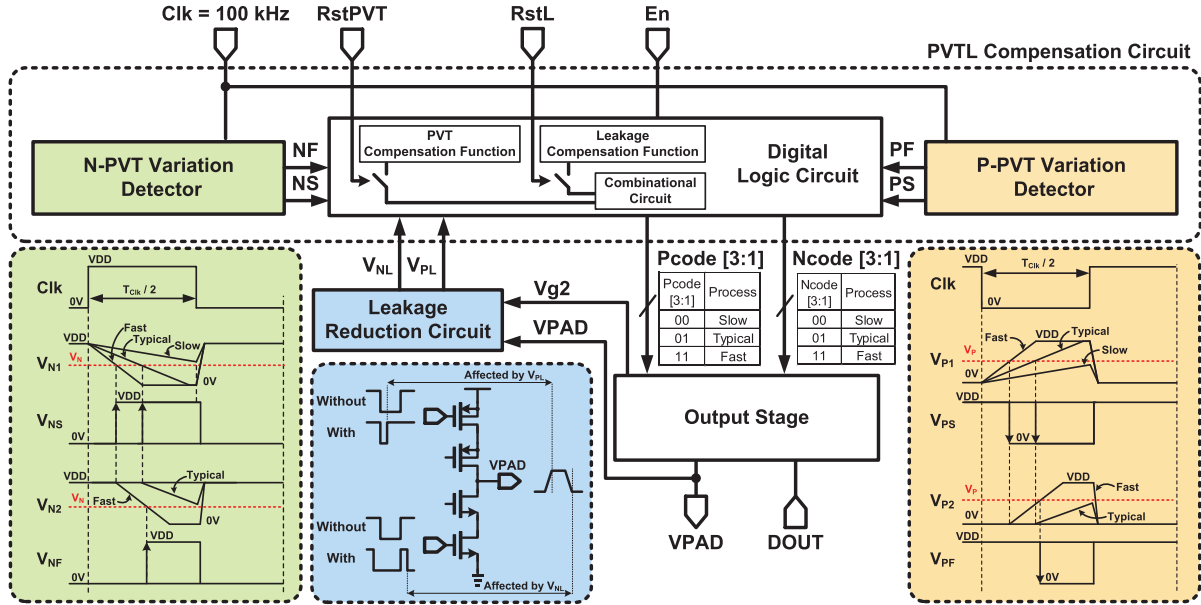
Clk = 100 kHz RstPVT RstL En

PVTL Compensation Circuit

N-PVT Variation Detector

NF
NS

PVT Compensation Function

Leakage Compensation Function

Combinational Circuit

Digital Logic Circuit

PF
PS

P-PVT Variation Detector

Clk
VDD
$T_{Clk}$ / 2
0V
VDD
Fast
Typical
Slow
$V_N$
$V_{N1}$
0V
VDD
$V_{NS}$
VDD
Typical
$V_N$
Fast
$V_{N2}$
0V
VDD
$V_{NF}$

$V_{NL}$ $V_{PL}$

Leakage Reduction Circuit

Vg2
VPAD

Affected by $V_{PL}$
Without
With
VPAD
Without
With
Affected by $V_{NL}$

Pcode [3:1]

| Pcode [3:1] | Process |
|---|---|
| 00 | Slow |
| 01 | Typical |
| 11 | Fast |

Ncode [3:1]

| Ncode [3:1] | Process |
|---|---|
| 00 | Slow |
| 01 | Typical |
| 11 | Fast |

Output Stage

VPAD DOUT

VDD
$T_{Clk}$ / 2
Clk
0V
VDD
Typical
Fast
$V_P$
Slow
$V_{P1}$
0V
VDD
$V_{PS}$
0V
VDD
Fast
$V_P$
$V_{P2}$
0V
Typical
VDD
$V_{PF}$
0V